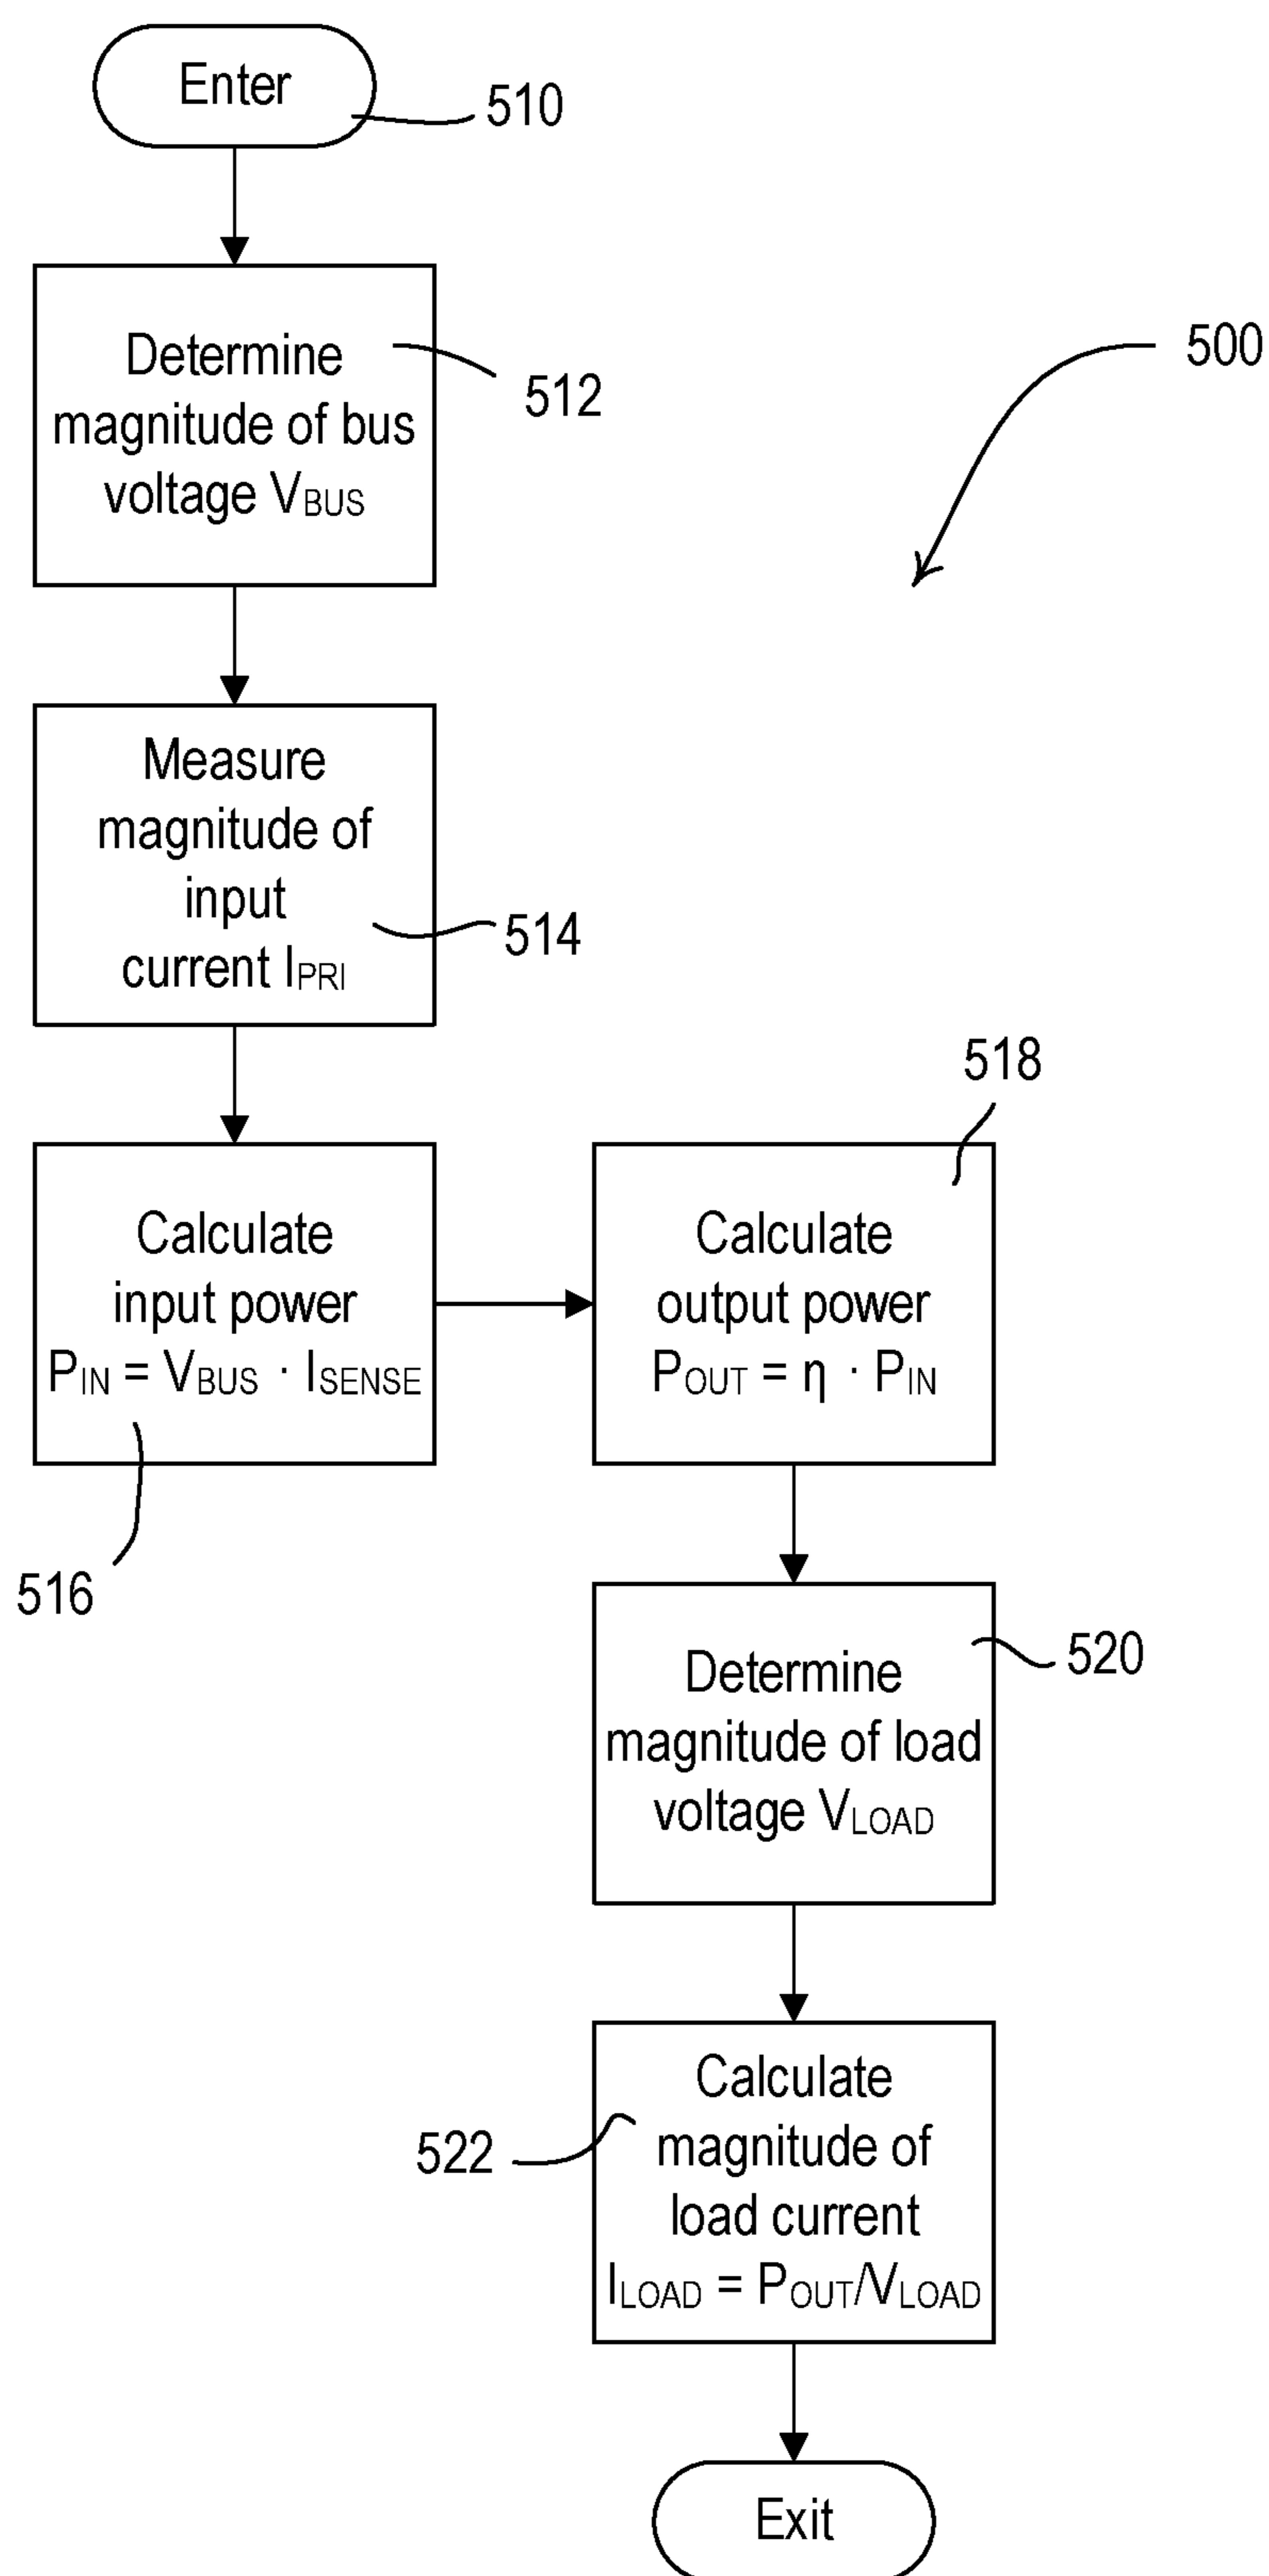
Enter

510

500

Determine magnitude of bus voltage $V_{BUS}$

512

Measure magnitude of input current $I_{PRI}$

514

518

Calculate input power $P_{IN} = V_{BUS} \cdot I_{SENSE}$

Calculate output power $P_{OUT} = \eta \cdot P_{IN}$

516

Determine magnitude of load voltage $V_{LOAD}$

520

522

Calculate magnitude of load current $I_{LOAD} = P_{OUT}/V_{LOAD}$

Exit